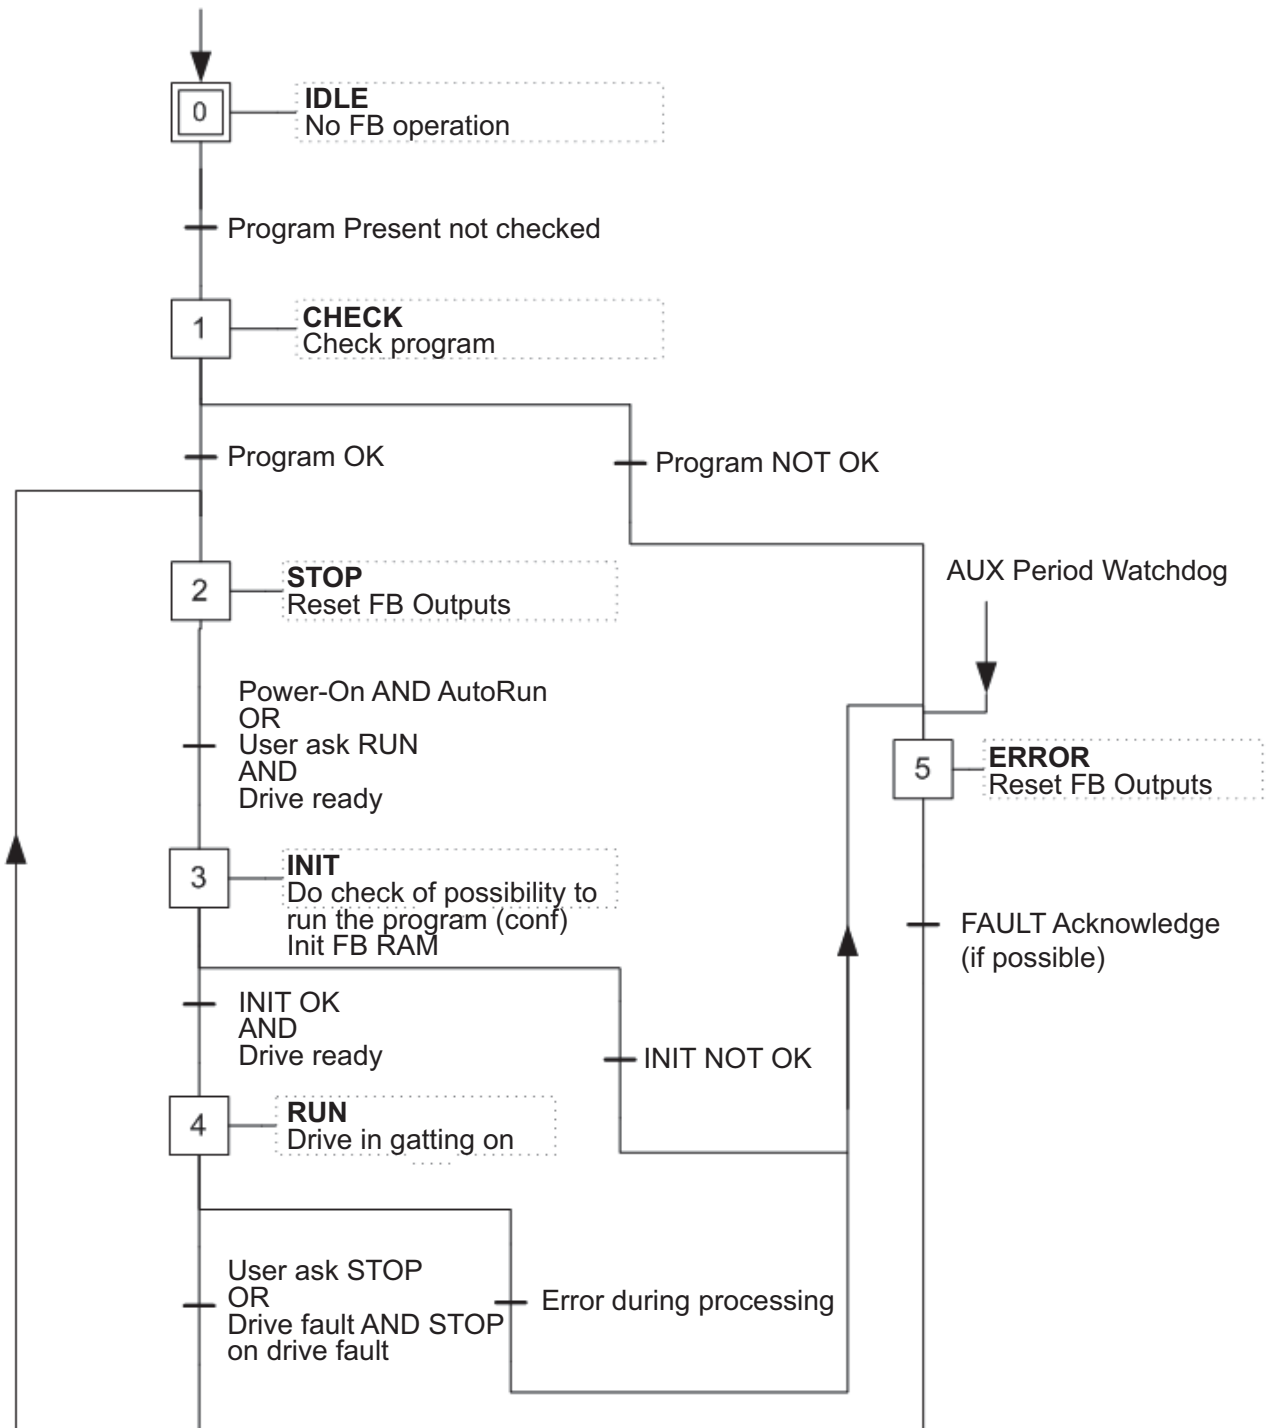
0

**IDLE**
No FB operation

Program Present not checked

1

**CHECK**
Check program

Program OK

Program NOT OK

AUX Period Watchdog

2

**STOP**
Reset FB Outputs

Power-On AND AutoRun
OR
User ask RUN
AND
Drive ready

5

**ERROR**
Reset FB Outputs

3

**INIT**
Do check of possibility to run the program (conf)
Init FB RAM

FAULT Acknowledge
(if possible)

INIT OK
AND
Drive ready

INIT NOT OK

4

**RUN**
Drive in gatting on

User ask STOP
OR
Drive fault AND STOP on drive fault

Error during processing